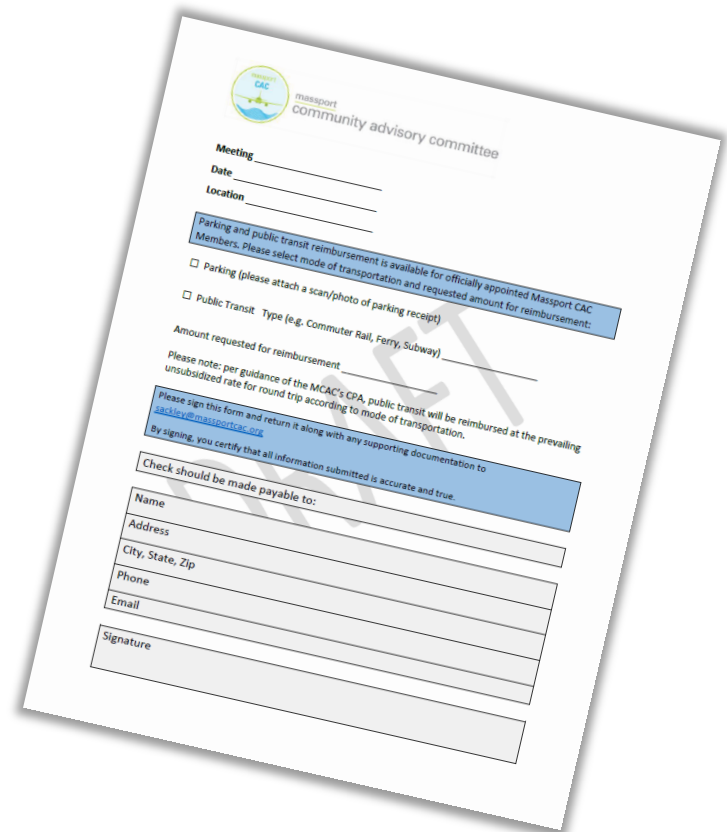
Massport CAC

massport
community advisory committee

Meeting ____________________

Date ____________________

Location ____________________

Parking and public transit reimbursement is available for officially appointed Massport CAC Members. Please select mode of transportation and requested amount for reimbursement:

☐ Parking (please attach a scan/photo of parking receipt)

☐ Public Transit Type (e.g. Commuter Rail, Ferry, Subway) ____________________

Amount requested for reimbursement ____________________

Please note: per guidance of the MCAC's CPA, public transit will be reimbursed at the prevailing unsubsidized rate for round trip according to mode of transportation.

Please sign this form and return it along with any supporting documentation to sackley@massportcac.org

By signing, you certify that all information submitted is accurate and true.

Check should be made payable to:

Name

Address

City, State, Zip

Phone

Email

Signature

DRAFT